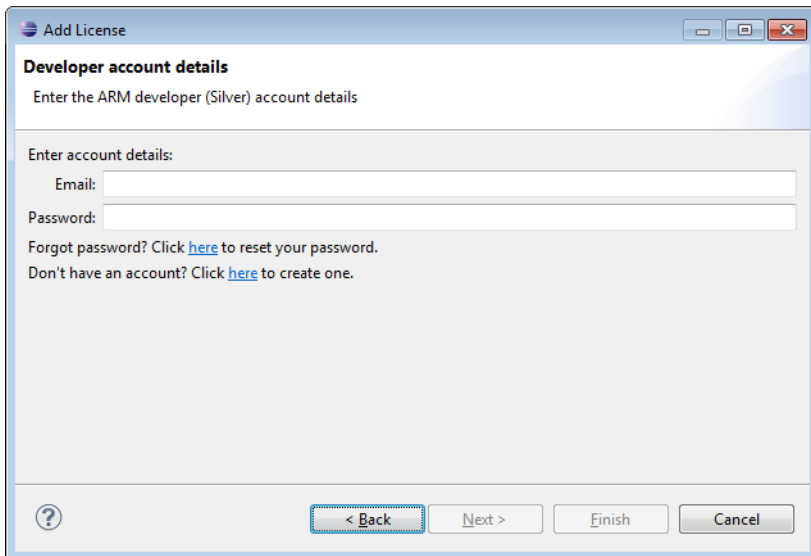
Add License

Developer account details

Enter the ARM developer (Silver) account details

Enter account details:

Email:

Password:

Forgot password? Click here to reset your password.

Don't have an account? Click here to create one.

?

< Back

Next >

Finish

Cancel